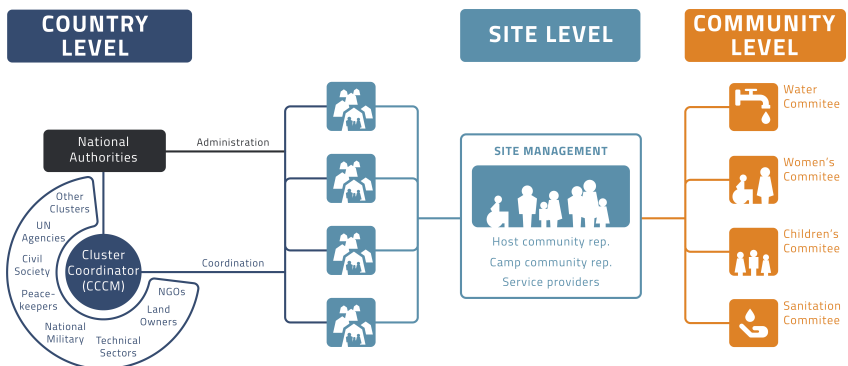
COUNTRY LEVEL

SITE LEVEL

COMMUNITY LEVEL

National Authorities

Administration

Other Clusters

UN Agencies

Civil Society

Peace-keepers

National Military

Cluster Coordinator (CCCM)

Coordination

NGOs

Land Owners

Technical Sectors

SITE MANAGEMENT

Host community rep.

Camp community rep.

Service providers

Water Commitee

Women's Commitee

Children's Commitee

Sanitation Commitee